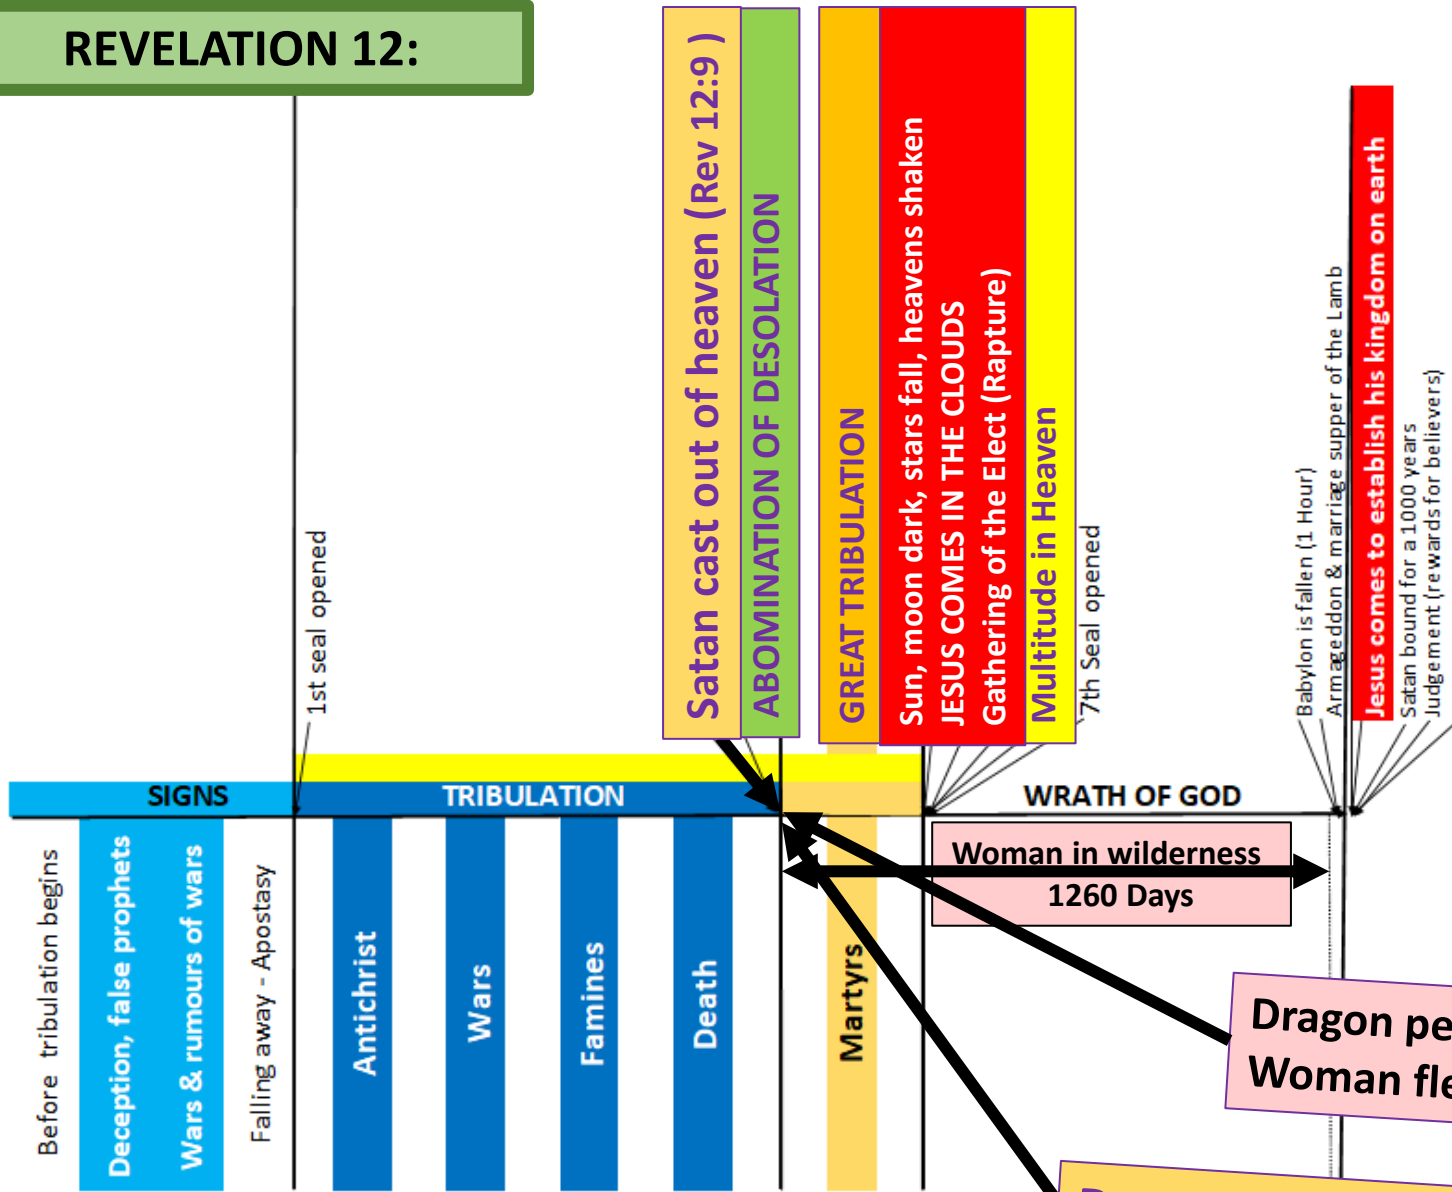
REVELATION 12:

1st seal opened

Satan cast out of heaven (Rev 12:9 )

ABOMINATION OF DESOLATION

GREAT TRIBULATION

Sun, moon dark, stars fall, heavens shaken
JESUS COMES IN THE CLOUDS
Gathering of the Elect (Rapture)

Multitude in Heaven

7th Seal opened

Babylon is fallen (1 Hour)
Armageddon & marriage supper of the Lamb

Jesus comes to establish his kingdom on earth

Satan bound for a 1000 years
Judgement (rewards for believers)

SIGNS

TRIBULATION

WRATH OF GOD

Before tribulation begins

Deception, false prophets

Wars & rumours of wars

Falling away - Apostasy

Antichrist

Wars

Famines

Death

Martyrs

Woman in wilderness
1260 Days

Dragon pe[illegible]
Woman fle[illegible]